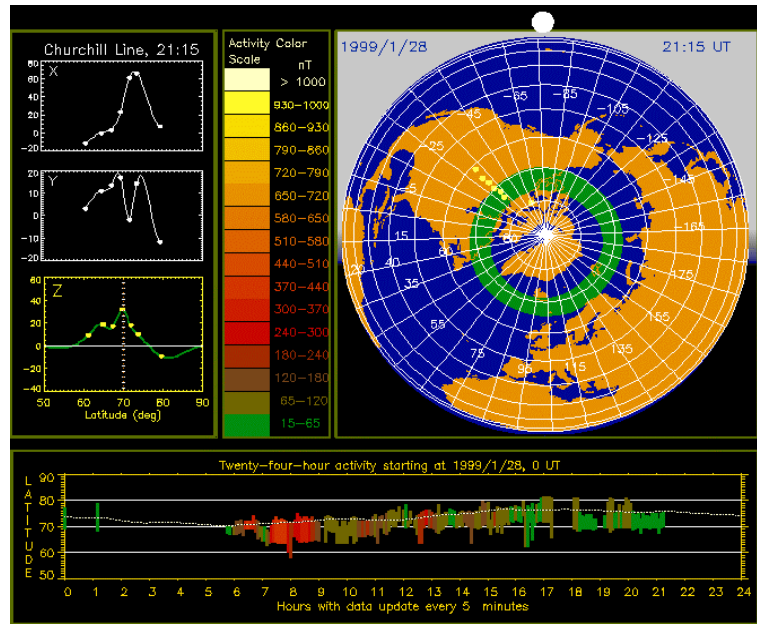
Churchill Line, 21:15

X
60
40
20
0
-20

Y
20
10
0
-10
-20

Z
60
40
20
0
-20
-40
50 60 70 80 90
Latitude (deg)

Activity Color Scale
nT
> 1000
930–1000
860–930
790–860
720–790
650–720
580–650
510–580
440–510
370–440
300–370
240–300
180–240
120–180
65–120
15–65

1999/1/28
21:15 UT
-65
-85
-105
-45
-125
-25
-145
-5
-165
15
175
40
35
155
55
135
75
95
115
60
80

Twenty-four-hour activity starting at 1999/1/28, 0 UT
LATITUDE
90
80
70
60
50
0 1 2 3 4 5 6 7 8 9 10 11 12 13 14 15 16 17 18 19 20 21 22 23 24
Hours with data update every 5 minutes